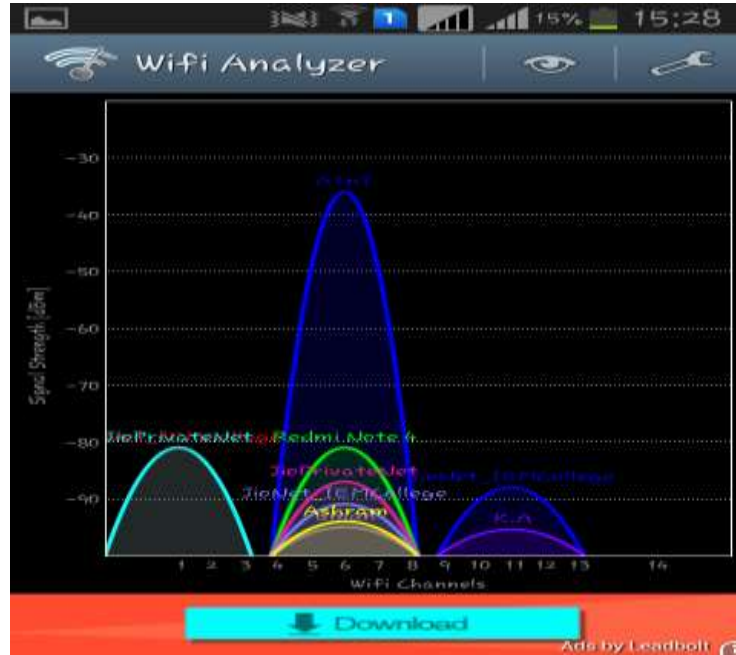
15% 15:28

Wifi Analyzer

-30
-40
-50
-60
-70
-80
-90

Signal Strength [dBm]

Star1

JioPrivateNet
Redmi Note 4
JioPrivateNet
JioNet@TCETcollege
Ashram
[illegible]_TCETcollege
K.A

1 2 3 4 5 6 7 8 9 10 11 12 13 14

WiFi Channels

Download

Ads by Leadbolt